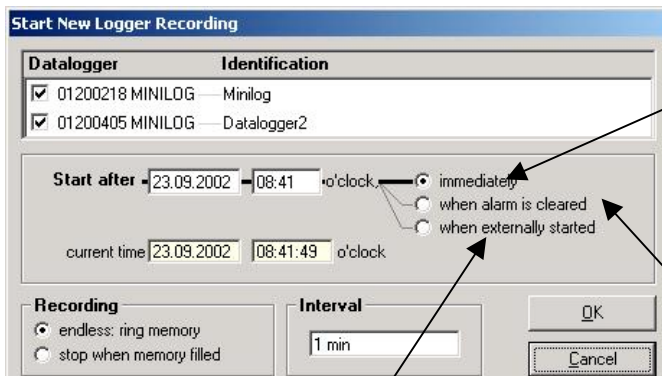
Start New Logger Recording

| Datalogger | Identification |
|---|---|
| 01200218 MINILOG | Minilog |
| 01200405 MINILOG | Datalogger2 |

Start after 23.09.2002 08:41 o'clock
immediately
when alarm is cleared
when externally started

current time 23.09.2002 08:41:49 o'clock

Recording
endless: ring memory
stop when memory filled

Interval
1 min

OK
Cancel